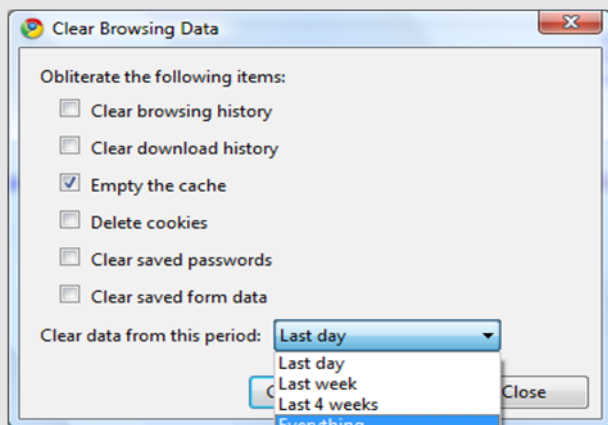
Clear Browsing Data

Obliterate the following items:

Clear browsing history

Clear download history

Empty the cache

Delete cookies

Clear saved passwords

Clear saved form data

Clear data from this period: Last day

Last day
Last week
Last 4 weeks
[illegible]

C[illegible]

Close